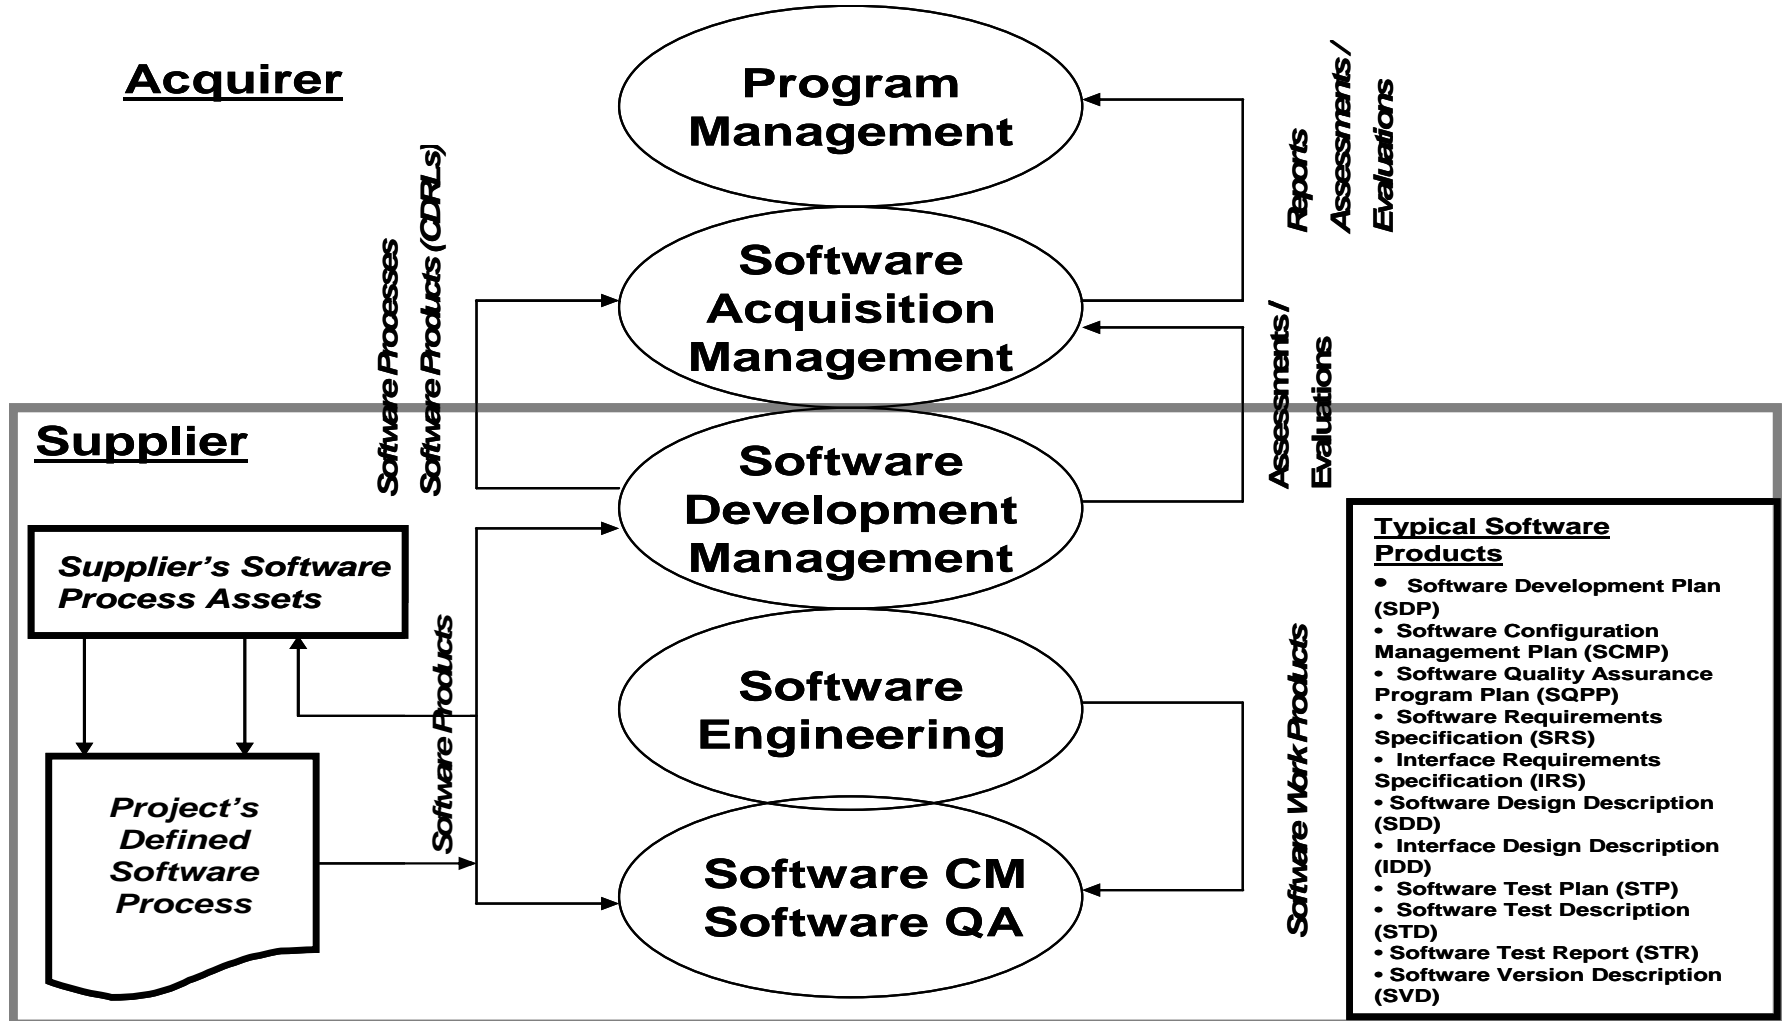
Acquirer

Program Management

Reports
Assessments/ Evaluations

Software Processes
Software Products (CDRLs)

Software Acquisition Management

Assessments/ Evaluations

Supplier

Software Development Management

Supplier's Software Process Assets

Software Products

Project's Defined Software Process

Software Engineering

Software Work Products

Software CM
Software QA

Typical Software Products
• Software Development Plan (SDP)
• Software Configuration Management Plan (SCMP)
• Software Quality Assurance Program Plan (SQPP)
• Software Requirements Specification (SRS)
• Interface Requirements Specification (IRS)
• Software Design Description (SDD)
• Interface Design Description (IDD)
• Software Test Plan (STP)
• Software Test Description (STD)
• Software Test Report (STR)
• Software Version Description (SVD)